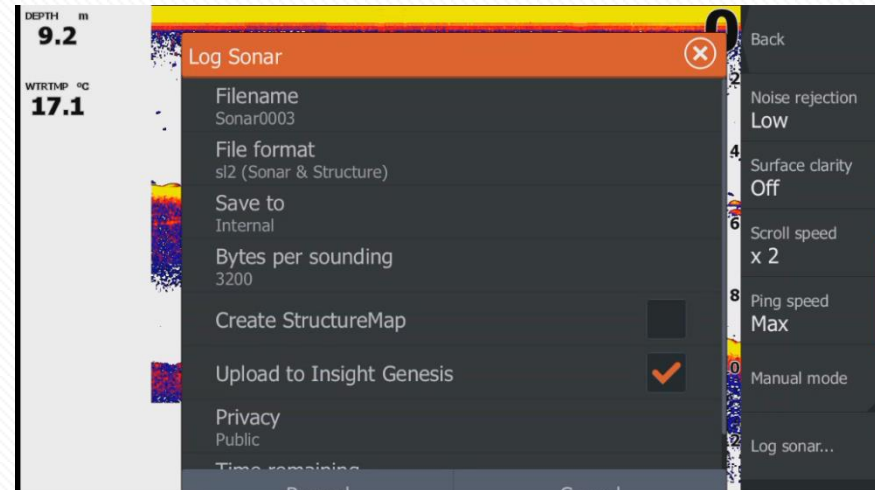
DEPTH m
9.2

WTRTMP °C
17.1

Log Sonar

Filename
Sonar0003

File format
sl2 (Sonar & Structure)

Save to
Internal

Bytes per sounding
3200

Create StructureMap

Upload to Insight Genesis

Privacy
Public

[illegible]

0
2
4
6
8
0
2

Back

Noise rejection
Low

Surface clarity
Off

Scroll speed
x 2

Ping speed
Max

Manual mode

Log sonar...